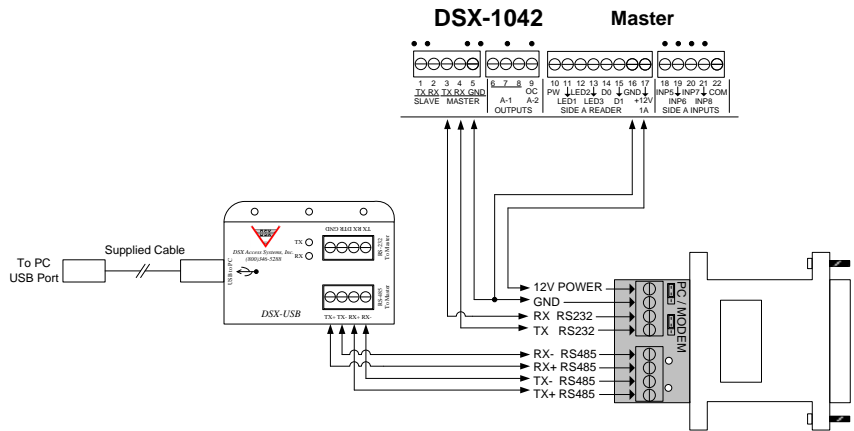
DSX-1042 Master

1 2 3 4 5
TX RX TX RX GND
SLAVE MASTER

6 7 8 9
OC
A-1 A-2
OUTPUTS

10 11 12 13 14 15 16 17
PW LED2 D0 GND
LED1 LED3 D1 +12V
1A
SIDE A READER

18 19 20 21 22
INP5 INP7 COM
INP6 INP8
SIDE A INPUTS

To PC
USB Port

Supplied Cable

DSX Access Systems, Inc.
(800)346-5288

USB to PC

TX
RX

TX RX DTR GND
RS-232
To Master

RS-485
To Master

DSX-USB

TX+ TX- RX+ RX-

12V POWER
GND
RX RS232
TX RS232
RX- RS485
RX+ RS485
TX- RS485
TX+ RS485

PC / MODEM